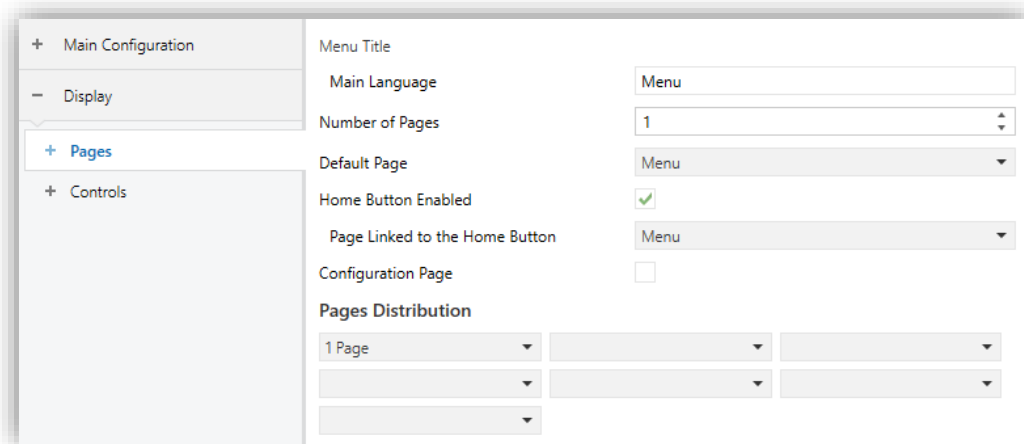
+ Main Configuration

− Display

+ Pages

+ Controls

Menu Title

Main Language Menu

Number of Pages 1

Default Page Menu

Home Button Enabled

Page Linked to the Home Button Menu

Configuration Page

Pages Distribution

1 Page